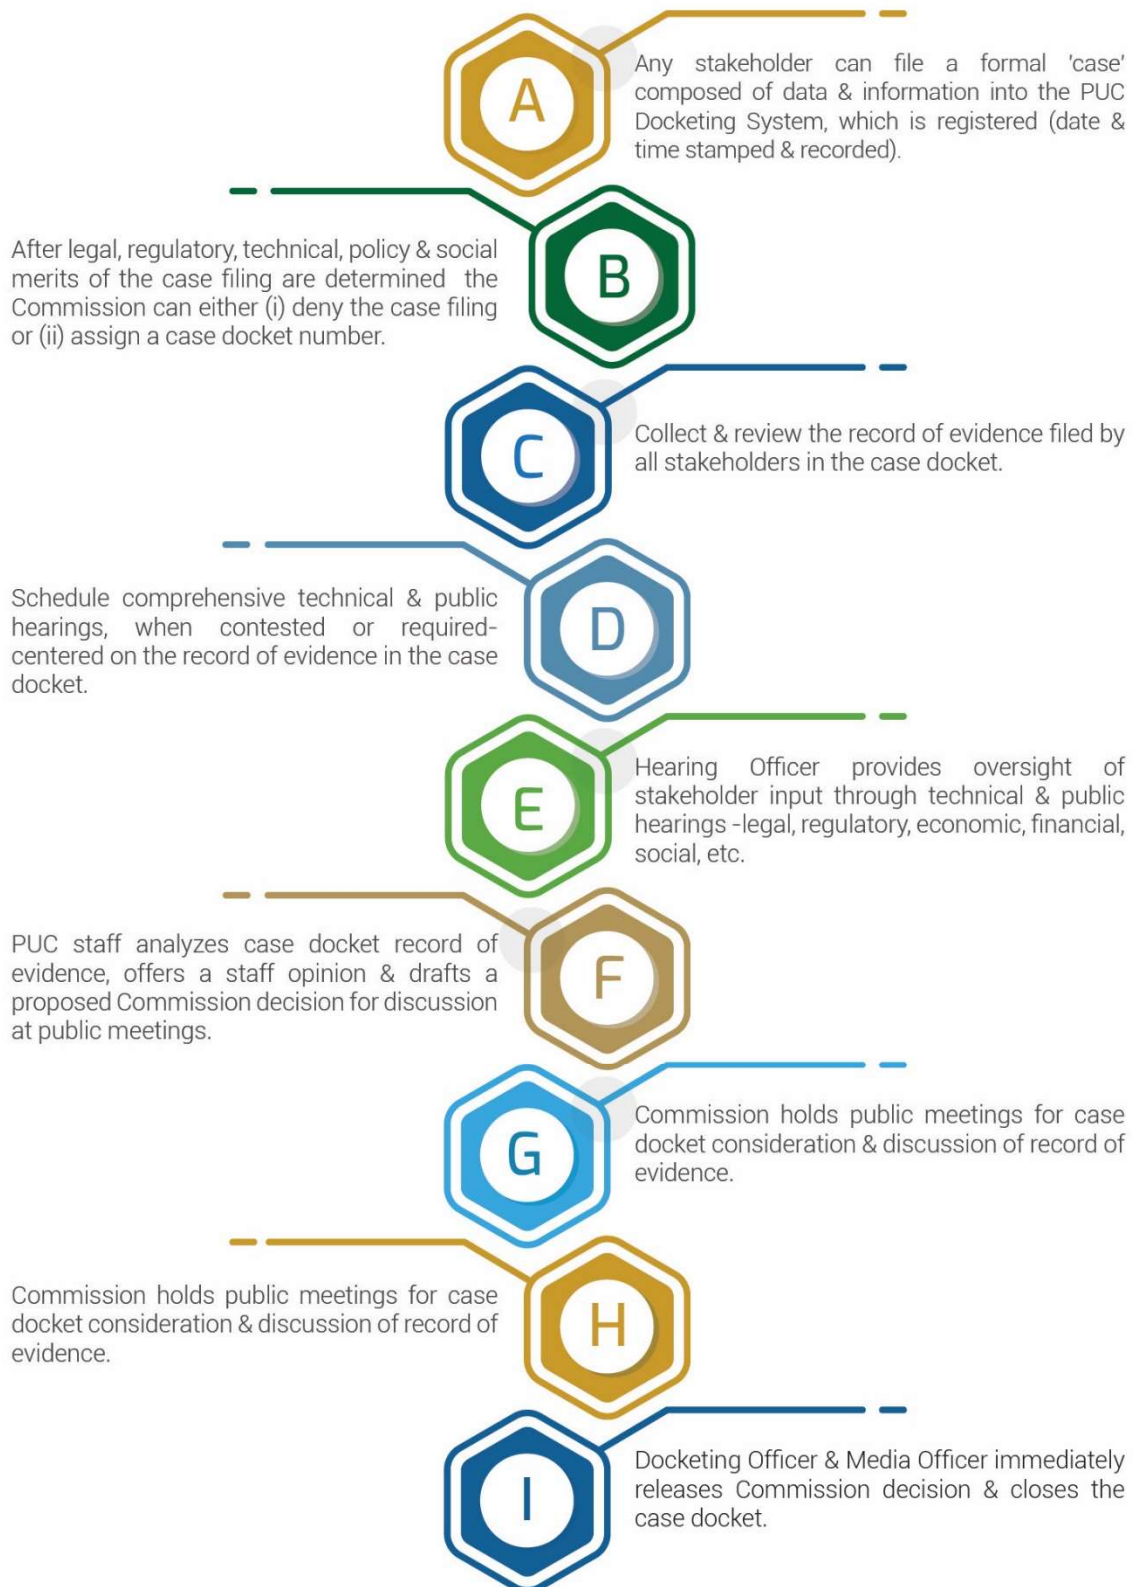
A

Any stakeholder can file a formal 'case' composed of data & information into the PUC Docketing System, which is registered (date & time stamped & recorded).

B

After legal, regulatory, technical, policy & social merits of the case filing are determined the Commission can either (i) deny the case filing or (ii) assign a case docket number.

C

Collect & review the record of evidence filed by all stakeholders in the case docket.

D

Schedule comprehensive technical & public hearings, when contested or required-centered on the record of evidence in the case docket.

E

Hearing Officer provides oversight of stakeholder input through technical & public hearings -legal, regulatory, economic, financial, social, etc.

F

PUC staff analyzes case docket record of evidence, offers a staff opinion & drafts a proposed Commission decision for discussion at public meetings.

G

Commission holds public meetings for case docket consideration & discussion of record of evidence.

H

Commission holds public meetings for case docket consideration & discussion of record of evidence.

I

Docketing Officer & Media Officer immediately releases Commission decision & closes the case docket.